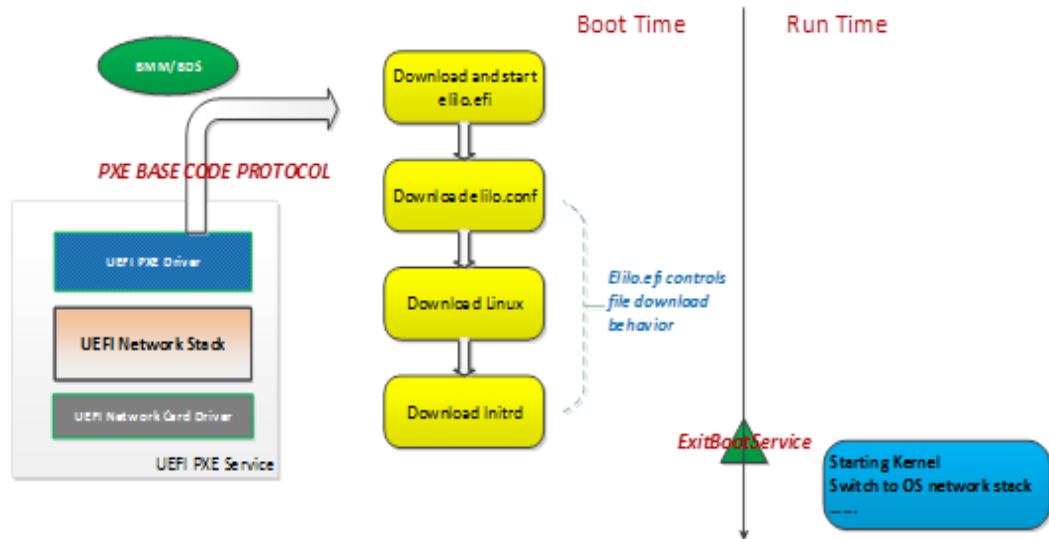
Boot Time

Run Time

BMM/BDS

PXE BASE CODE PROTOCOL

UEFI PXE Driver

UEFI Network Stack

UEFI Network Card Driver

UEFI PXE Service

Download and start elilo.efi

Downloadelilo.conf

Download Linux

Download Initrd

Elilo.efi controls file download behavior

ExitBootService

Starting Kernel
Switch to OS network stack
......